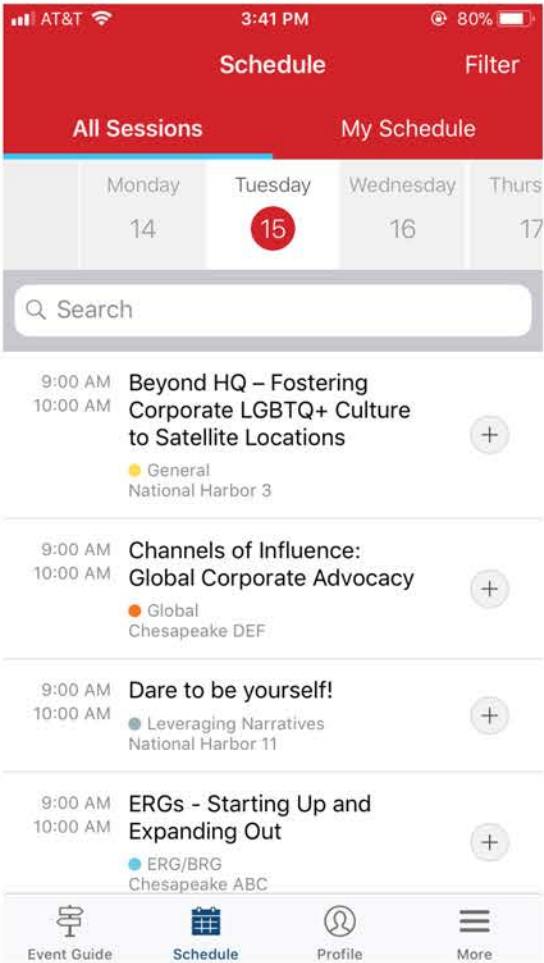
AT&T 3:41 PM 80%

Schedule Filter

All Sessions My Schedule

Monday 14
Tuesday 15
Wednesday 16
Thurs 17

Search

9:00 AM
10:00 AM
Beyond HQ – Fostering Corporate LGBTQ+ Culture to Satellite Locations
General
National Harbor 3
+

9:00 AM
10:00 AM
Channels of Influence: Global Corporate Advocacy
Global
Chesapeake DEF
+

9:00 AM
10:00 AM
Dare to be yourself!
Leveraging Narratives
National Harbor 11
+

9:00 AM
10:00 AM
ERGs - Starting Up and Expanding Out
ERG/BRG
Chesapeake ABC
+

Event Guide Schedule Profile More